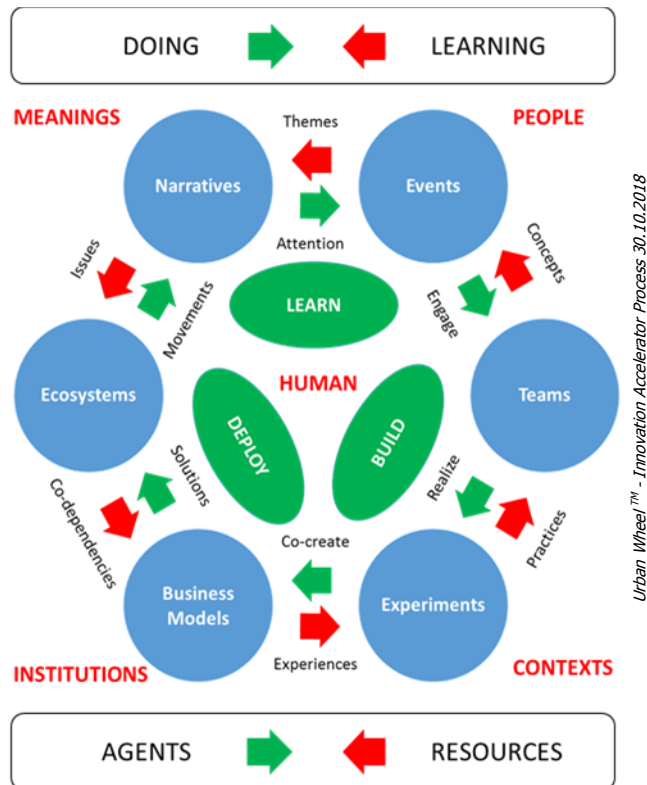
DOING LEARNING

MEANINGS

Themes

PEOPLE

Narratives

Events

Attention

Issues

Movements

LEARN

Concepts

Engage

Ecosystems

HUMAN

Teams

DEPLOY

BUILD

Solutions

Co-dependencies

Realize

Practices

Co-create

Business Models

Experiments

Experiences

INSTITUTIONS

CONTEXTS

AGENTS RESOURCES

Urban Wheel™ - Innovation Accelerator Process 30.10.2018